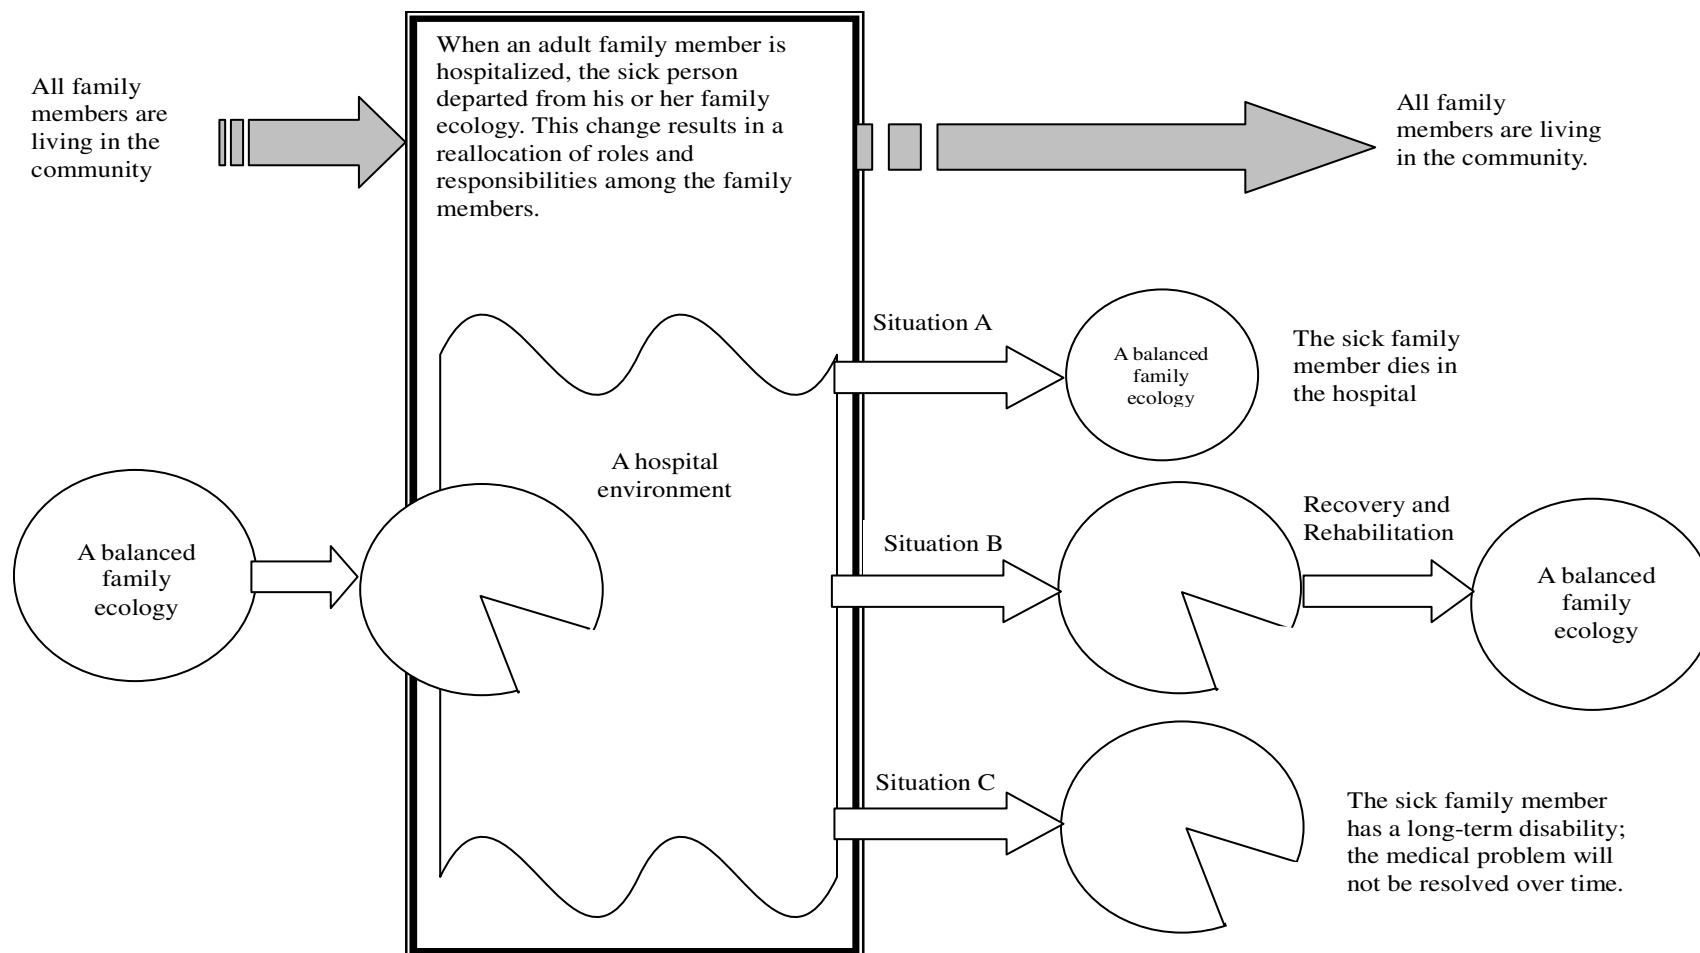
All family members are living in the community

When an adult family member is hospitalized, the sick person departed from his or her family ecology. This change results in a reallocation of roles and responsibilities among the family members.

All family members are living in the community.

Situation A

A balanced family ecology

The sick family member dies in the hospital

A hospital environment

A balanced family ecology

Situation B

Recovery and Rehabilitation

A balanced family ecology

Situation C

The sick family member has a long-term disability; the medical problem will not be resolved over time.